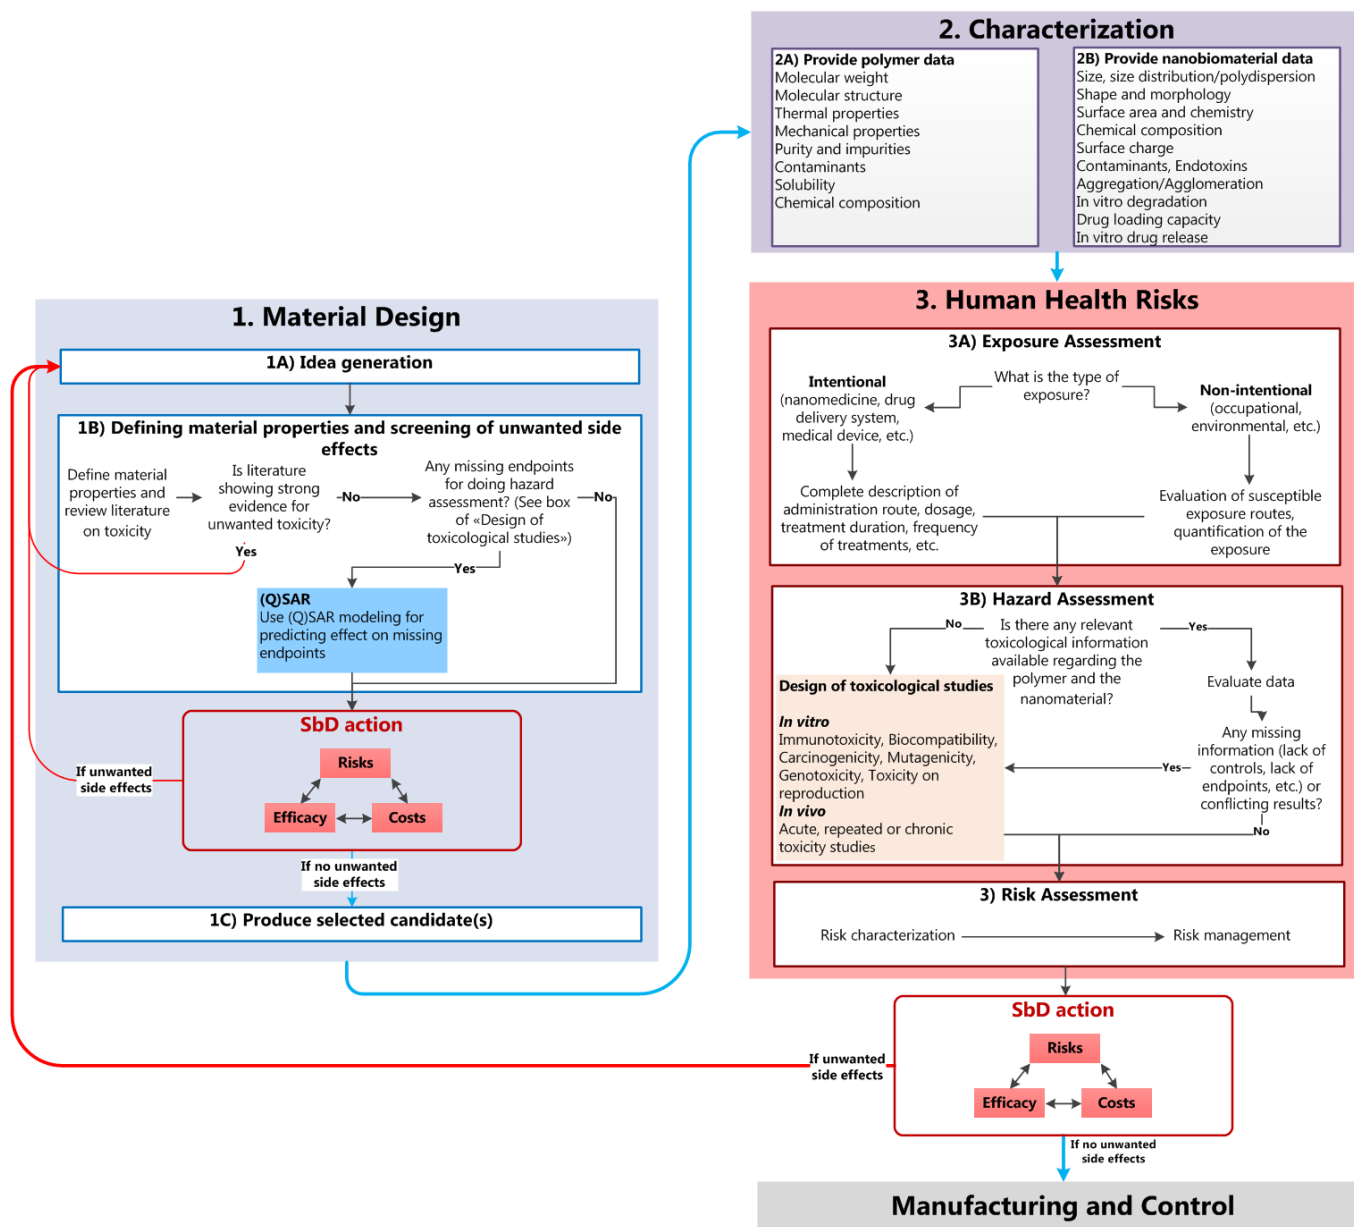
2. Characterization

2A) Provide polymer data
Molecular weight
Molecular structure
Thermal properties
Mechanical properties
Purity and impurities
Contaminants
Solubility
Chemical composition

2B) Provide nanobiomaterial data
Size, size distribution/polydispersion
Shape and morphology
Surface area and chemistry
Chemical composition
Surface charge
Contaminants, Endotoxins
Aggregation/Agglomeration
In vitro degradation
Drug loading capacity
In vitro drug release

1. Material Design

1A) Idea generation

1B) Defining material properties and screening of unwanted side effects

Define material properties and review literature on toxicity

Is literature showing strong evidence for unwanted toxicity?

No

Yes

Any missing endpoints for doing hazard assessment? (See box of «Design of toxicological studies»)

No

Yes

(Q)SAR
Use (Q)SAR modeling for predicting effect on missing endpoints

SbD action
Risks
Efficacy
Costs

If unwanted side effects

If no unwanted side effects

1C) Produce selected candidate(s)

3. Human Health Risks

3A) Exposure Assessment

What is the type of exposure?

Intentional
(nanomedicine, drug delivery system, medical device, etc.)

Non-intentional
(occupational, environmental, etc.)

Complete description of administration route, dosage, treatment duration, frequency of treatments, etc.

Evaluation of susceptible exposure routes, quantification of the exposure

3B) Hazard Assessment

No

Is there any relevant toxicological information available regarding the polymer and the nanomaterial?

Yes

Evaluate data

Design of toxicological studies

In vitro
Immunotoxicity, Biocompatibility, Carcinogenicity, Mutagenicity, Genotoxicity, Toxicity on reproduction
In vivo
Acute, repeated or chronic toxicity studies

Any missing information (lack of controls, lack of endpoints, etc.) or conflicting results?

Yes

No

3) Risk Assessment

Risk characterization

Risk management

SbD action
Risks
Efficacy
Costs

If unwanted side effects

If no unwanted side effects

Manufacturing and Control